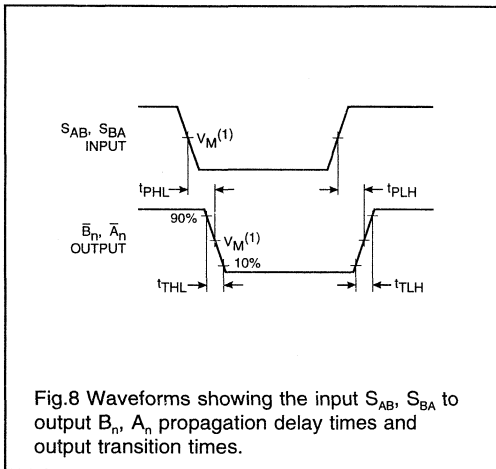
$S_{AB}$, $S_{BA}$
INPUT

$V_M^{(1)}$

$t_{PHL}$

$t_{PLH}$

$\bar{B}_n$, $\bar{A}_n$
OUTPUT

90%

$V_M^{(1)}$

10%

$t_{THL}$

$t_{TLH}$

Fig.8 Waveforms showing the input $S_{AB}$, $S_{BA}$ to output $B_n$, $A_n$ propagation delay times and output transition times.